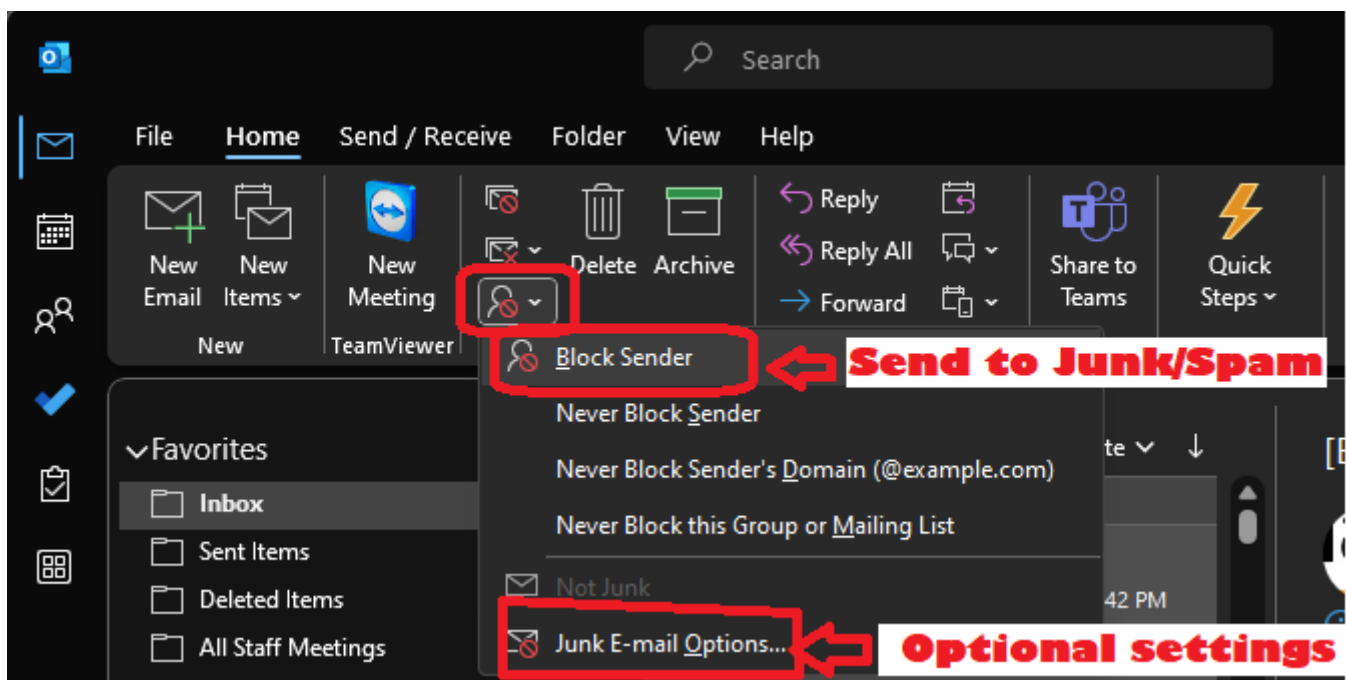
Search

File Home Send / Receive Folder View Help

New Email
New Items
New

New Meeting
TeamViewer

Delete
Archive

Reply
Reply All
Forward

Share to Teams

Quick Steps

Block Sender
Send to Junk/Spam
Never Block Sender
Never Block Sender's Domain (@example.com)
Never Block this Group or Mailing List
Not Junk
Junk E-mail Options...
Optional settings

Favorites
Inbox
Sent Items
Deleted Items
All Staff Meetings

te
42 PM
[E